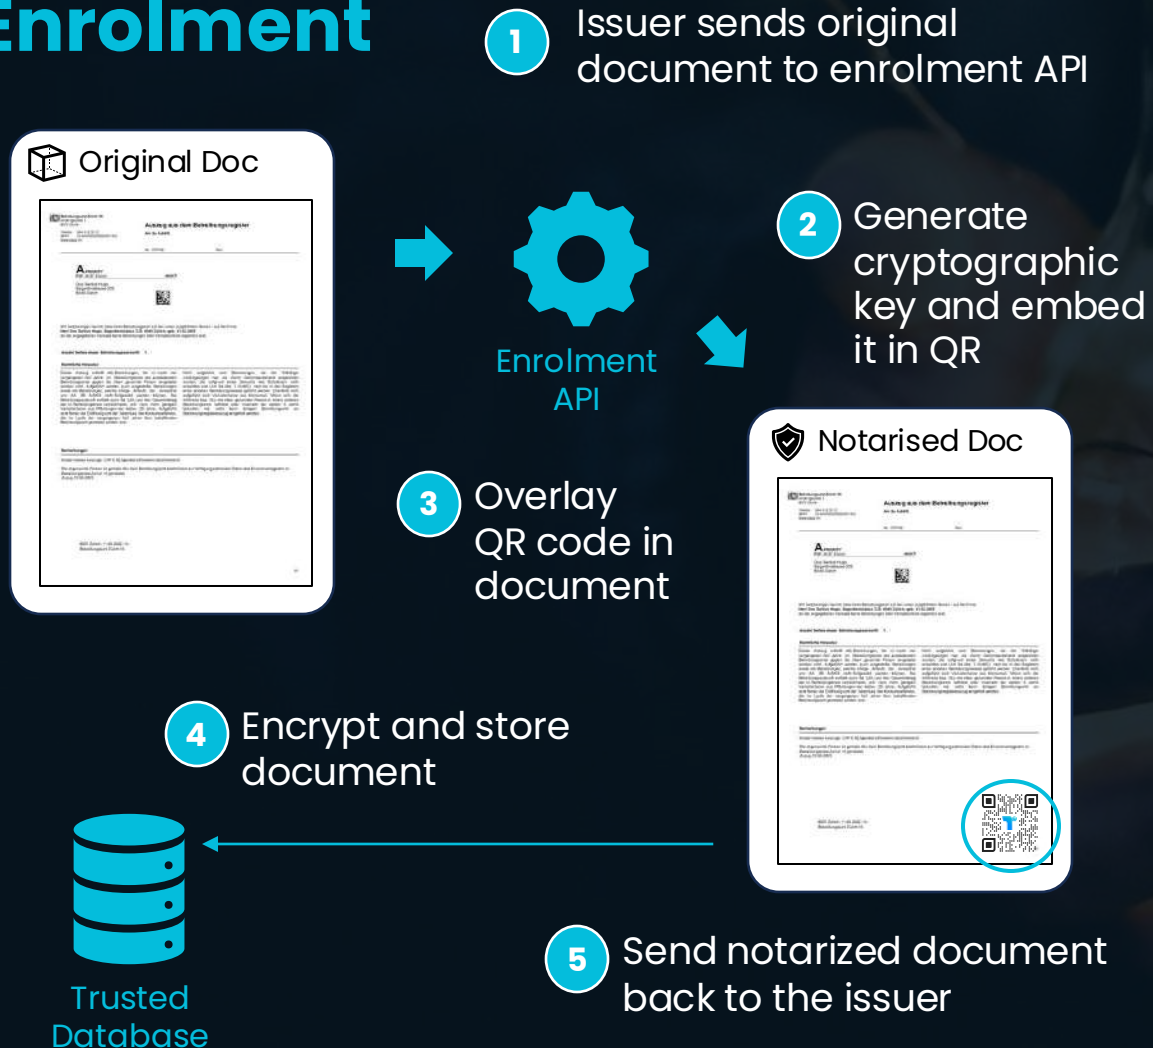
Enrolment

1 Issuer sends original document to enrolment API

Original Doc

Enrolment API

2 Generate cryptographic key and embed it in QR

Notarised Doc

3 Overlay QR code in document

4 Encrypt and store document

Trusted Database

5 Send notarized document back to the issuer